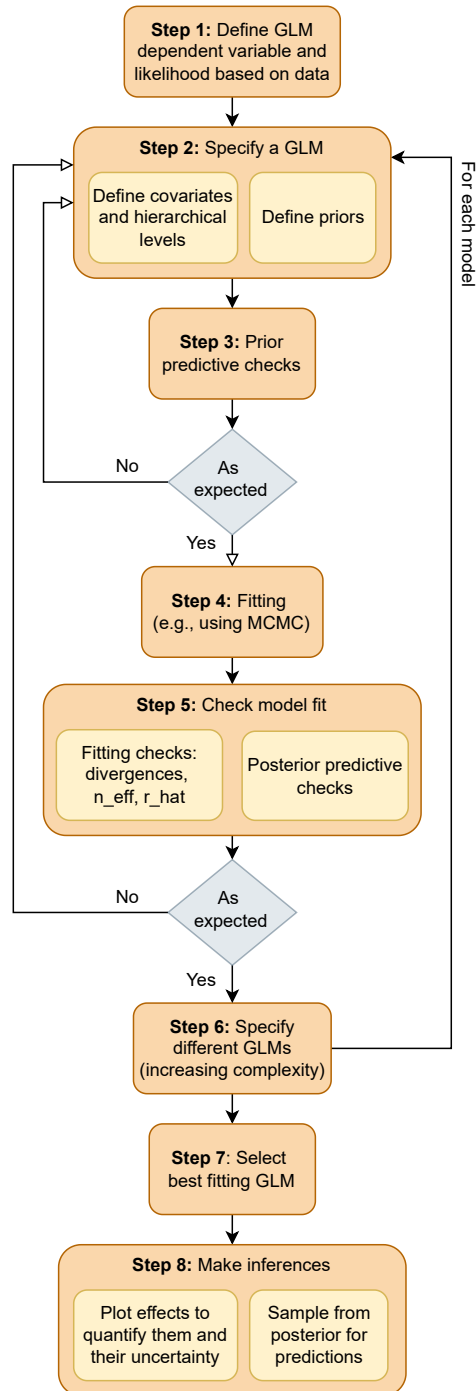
**Step 1:** Define GLM dependent variable and likelihood based on data

**Step 2:** Specify a GLM

Define covariates and hierarchical levels

Define priors

For each model

**Step 3:** Prior predictive checks

No

As expected

Yes

**Step 4:** Fitting (e.g., using MCMC)

**Step 5:** Check model fit

Fitting checks: divergences, n_eff, r_hat

Posterior predictive checks

No

As expected

Yes

**Step 6:** Specify different GLMs (increasing complexity)

**Step 7**: Select best fitting GLM

**Step 8:** Make inferences

Plot effects to quantify them and their uncertainty

Sample from posterior for predictions